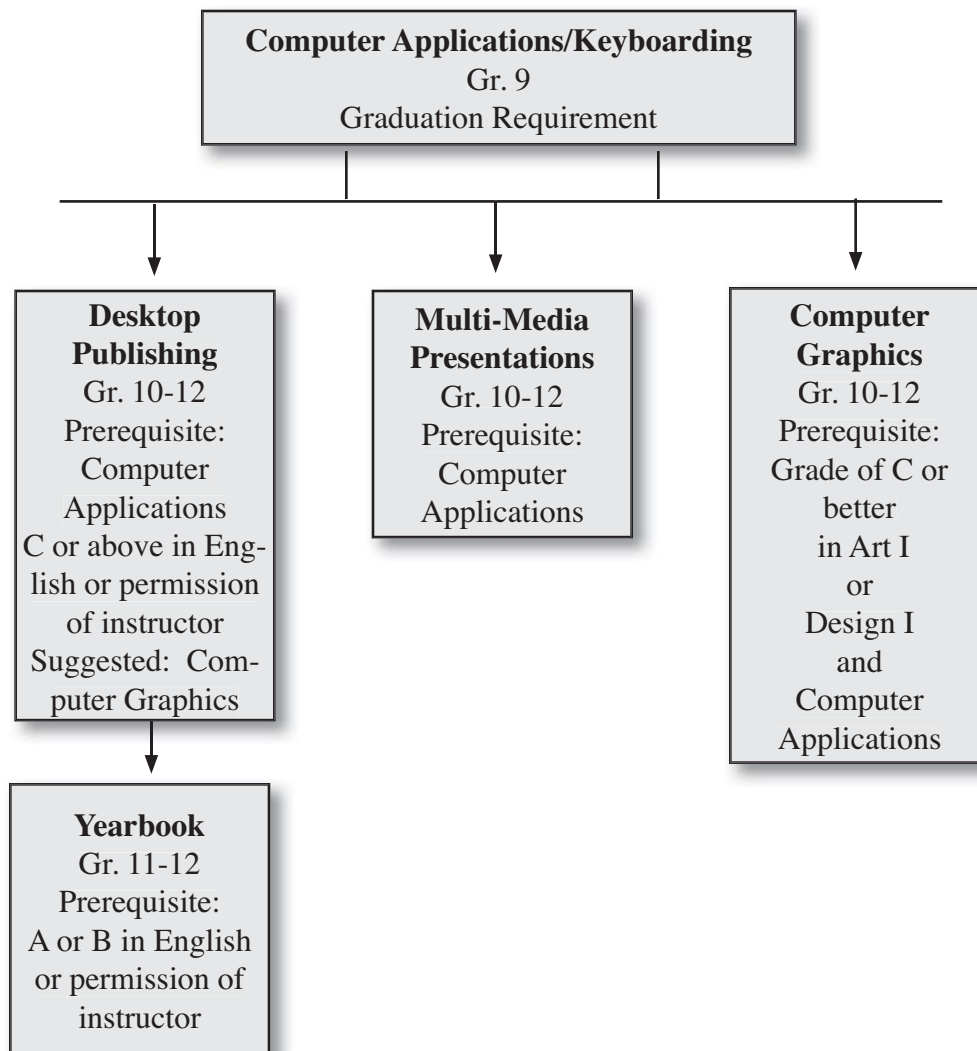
Computer Applications/Keyboarding
Gr. 9
Graduation Requirement

Desktop Publishing
Gr. 10-12
Prerequisite: Computer Applications
C or above in English or permission of instructor
Suggested: Computer Graphics

Yearbook
Gr. 11-12
Prerequisite: A or B in English or permission of instructor

Multi-Media Presentations
Gr. 10-12
Prerequisite: Computer Applications

Computer Graphics
Gr. 10-12
Prerequisite: Grade of C or better in Art I or Design I and Computer Applications